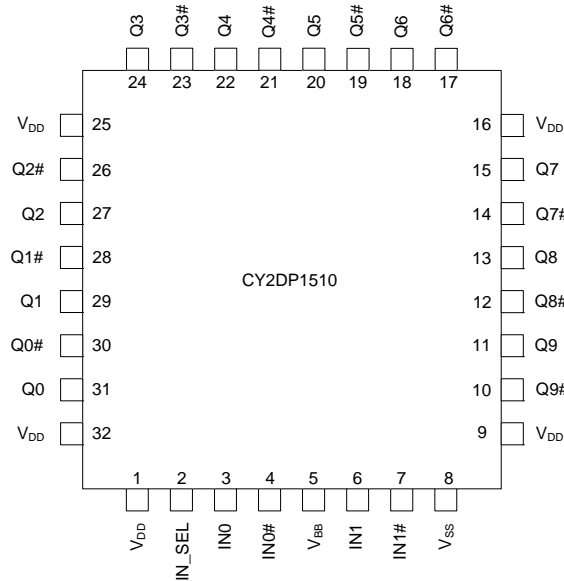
Q3 Q3# Q4 Q4# Q5 Q5# Q6 Q6#
24 23 22 21 20 19 18 17

$V_{DD}$ 25
Q2# 26
Q2 27
Q1# 28
Q1 29
Q0# 30
Q0 31
$V_{DD}$ 32

16 $V_{DD}$
15 Q7
14 Q7#
13 Q8
12 Q8#
11 Q9
10 Q9#
9 $V_{DD}$

CY2DP1510

1 2 3 4 5 6 7 8
$V_{DD}$ IN_SEL IN0 IN0# $V_{BB}$ IN1 IN1# $V_{SS}$